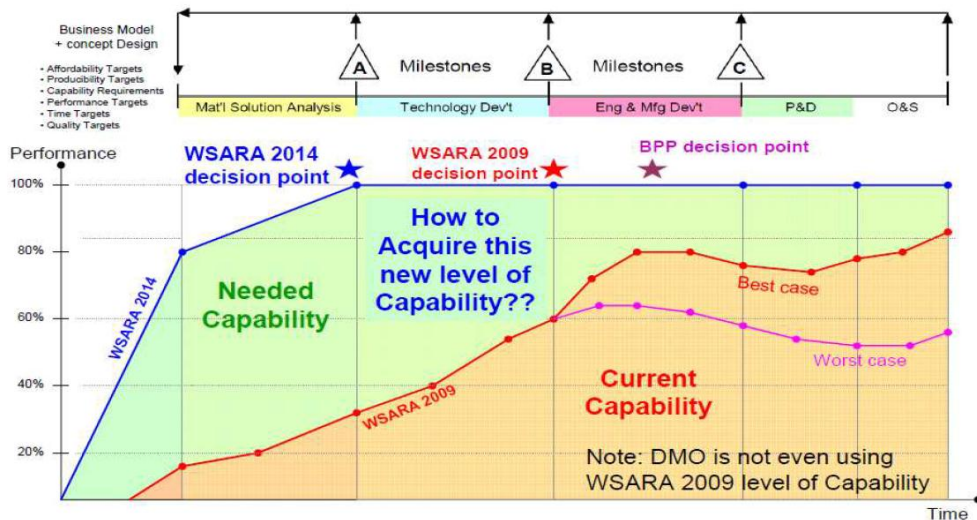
Business Model + concept Design

- Affordability Targets
- Producibility Targets
- Capability Requirements
- Performance Targets
- Time Targets
- Quality Targets

A Milestones B Milestones C

Mat'l Solution Analysis | Technology Dev't | Eng & Mfg Dev't | P&D | O&S

Performance

WSARA 2014 decision point

WSARA 2009 decision point

BPP decision point

100%

80%

60%

40%

20%

WSARA 2014

Needed Capability

How to Acquire this new level of Capability??

Best case

Worst case

WSARA 2009

Current Capability

Note: DMO is not even using WSARA 2009 level of Capability

Time